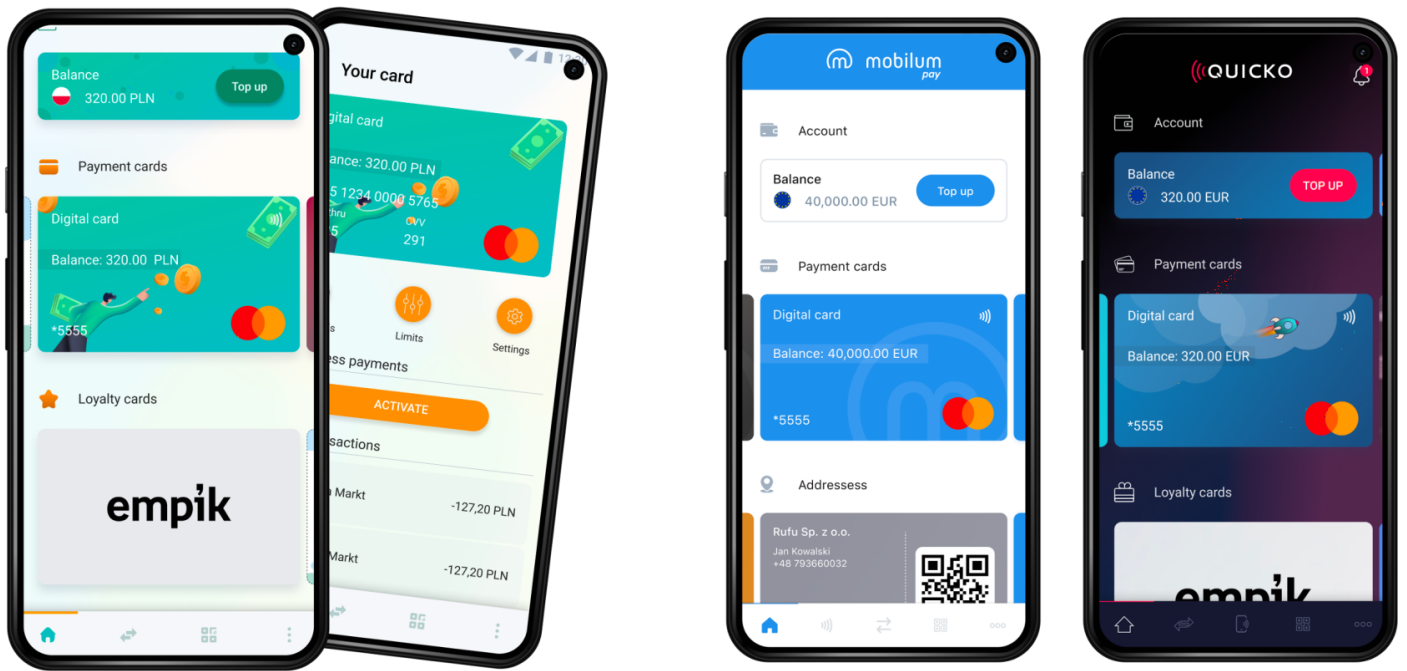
Balance
320.00 PLN
Top up

Payment cards

Digital card
Balance: 320.00 PLN
*5555

Loyalty cards

empik

Your card

igital card
ance: 320.00 PLN
5 1234 0000 5765
thru
5
CVV
291

s
Limits
Settings

ess payments
ACTIVATE

sactions
Markt
-127,20 PLN
Markt
-127,20 PLN

mobilum pay

Account
Balance
40,000.00 EUR
Top up

Payment cards
Digital card
Balance: 40,000.00 EUR
*5555

Addressess
Rufu Sp. z o.o.
Jan Kowalski
+48 793660032

QUICKO
1

Account
Balance
320.00 EUR
TOP UP

Payment cards
Digital card
Balance: 320.00 EUR
*5555

Loyalty cards
empik